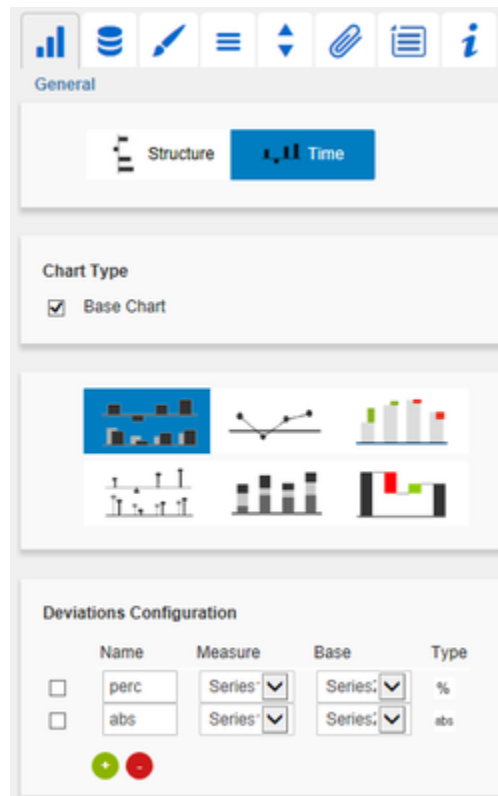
General

Structure Time

Chart Type

Base Chart

Deviations Configuration

| | Name | Measure | Base | Type |
|---|---|---|---|---|
| ☐ | perc | Series | Series | % |
| ☐ | abs | Series | Series | abs |

+ -